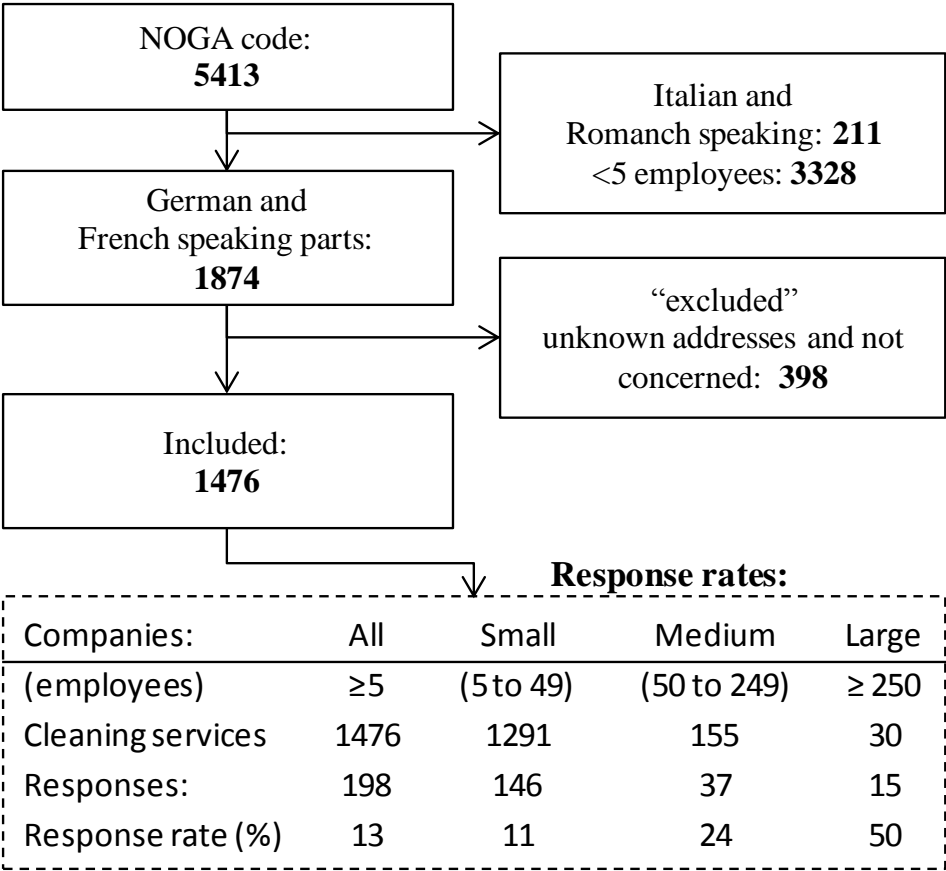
NOGA code:
**5413**

Italian and Romanch speaking: **211**
<5 employees: **3328**

German and French speaking parts:
**1874**

“excluded”
unknown addresses and not concerned: **398**

Included:
**1476**

**Response rates:**

| Companies: | All | Small | Medium | Large |
|---|---|---|---|---|
| (employees) | ≥5 | (5 to 49) | (50 to 249) | ≥ 250 |
| Cleaning services | 1476 | 1291 | 155 | 30 |
| Responses: | 198 | 146 | 37 | 15 |
| Response rate (%) | 13 | 11 | 24 | 50 |